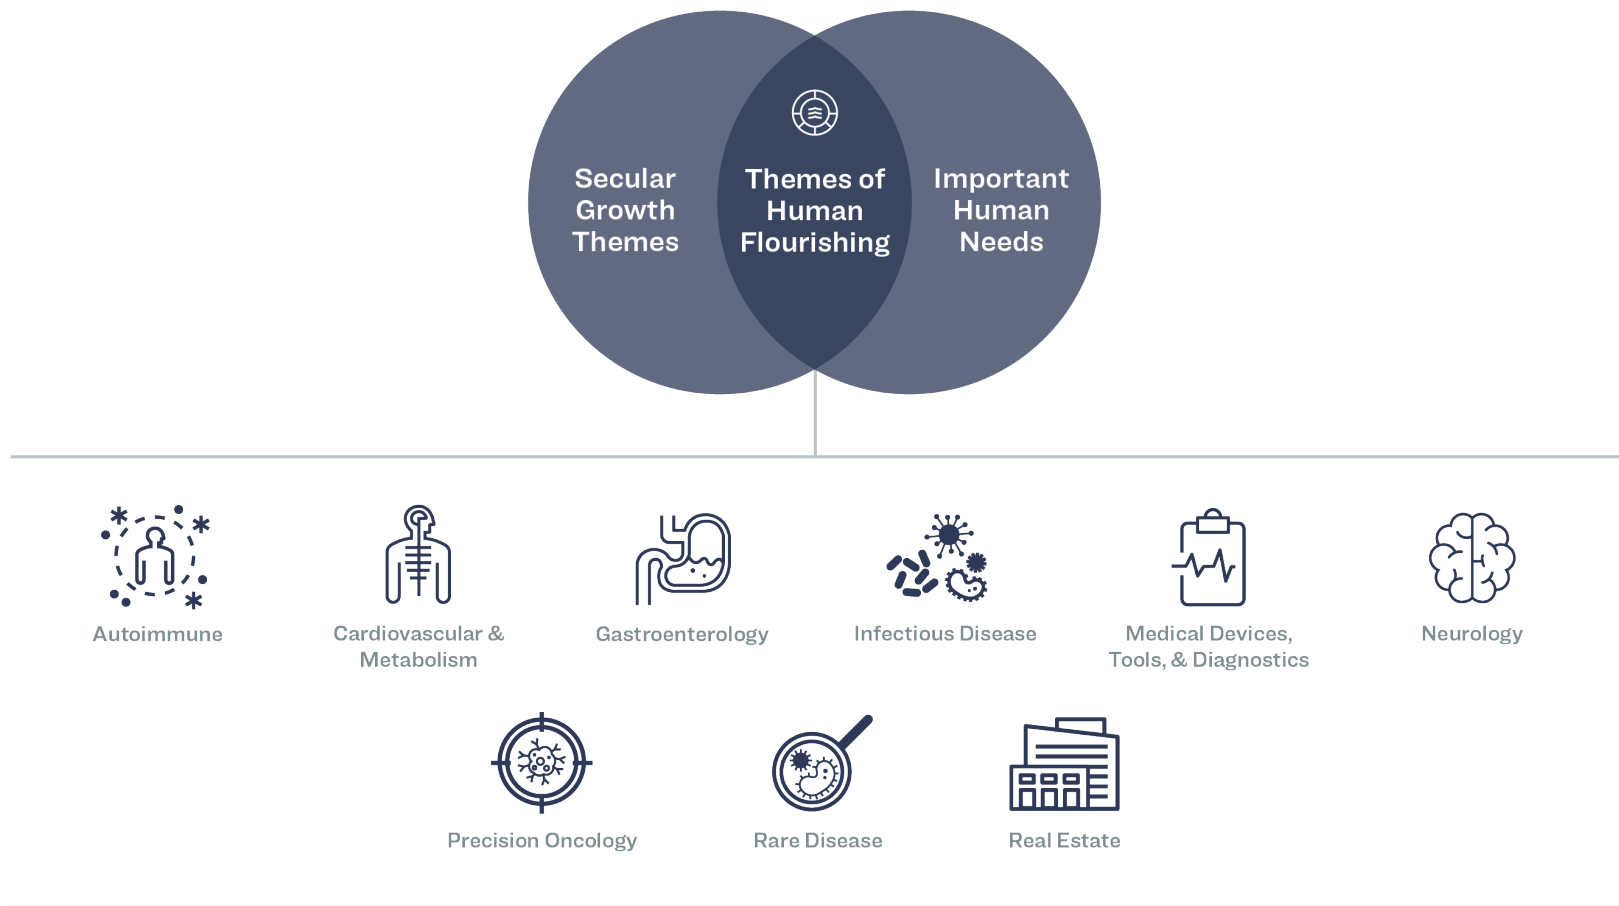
Secular Growth Themes

Themes of Human Flourishing

Important Human Needs

Autoimmune

Cardiovascular & Metabolism

Gastroenterology

Infectious Disease

Medical Devices, Tools, & Diagnostics

Neurology

Precision Oncology

Rare Disease

Real Estate